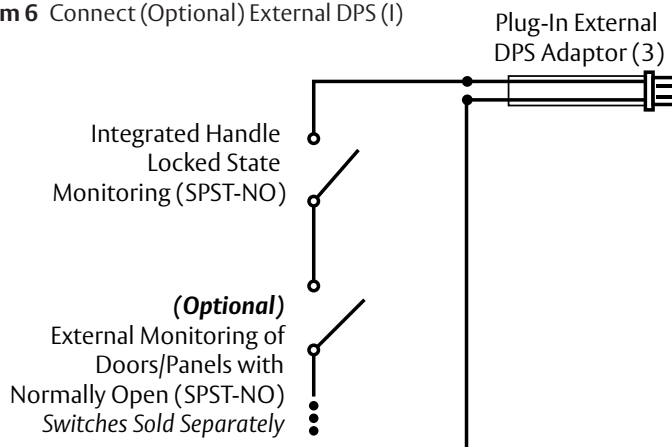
m 6 Connect (Optional) External DPS (I)

Plug-In External DPS Adaptor (3)

Integrated Handle Locked State Monitoring (SPST-NO)

*(Optional)*
External Monitoring of Doors/Panels with Normally Open (SPST-NO) *Switches Sold Separately*